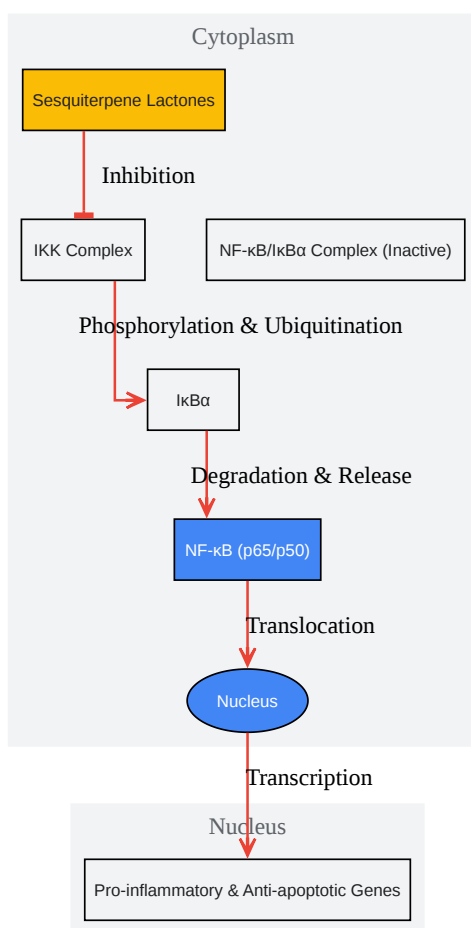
Cytoplasm

Sesquiterpene Lactones

Inhibition

IKK Complex

NF-κB/IκBα Complex (Inactive)

Phosphorylation & Ubiquitination

IκBα

Degradation & Release

NF-κB (p65/p50)

Translocation

Nucleus

Transcription

Nucleus

Pro-inflammatory & Anti-apoptotic Genes